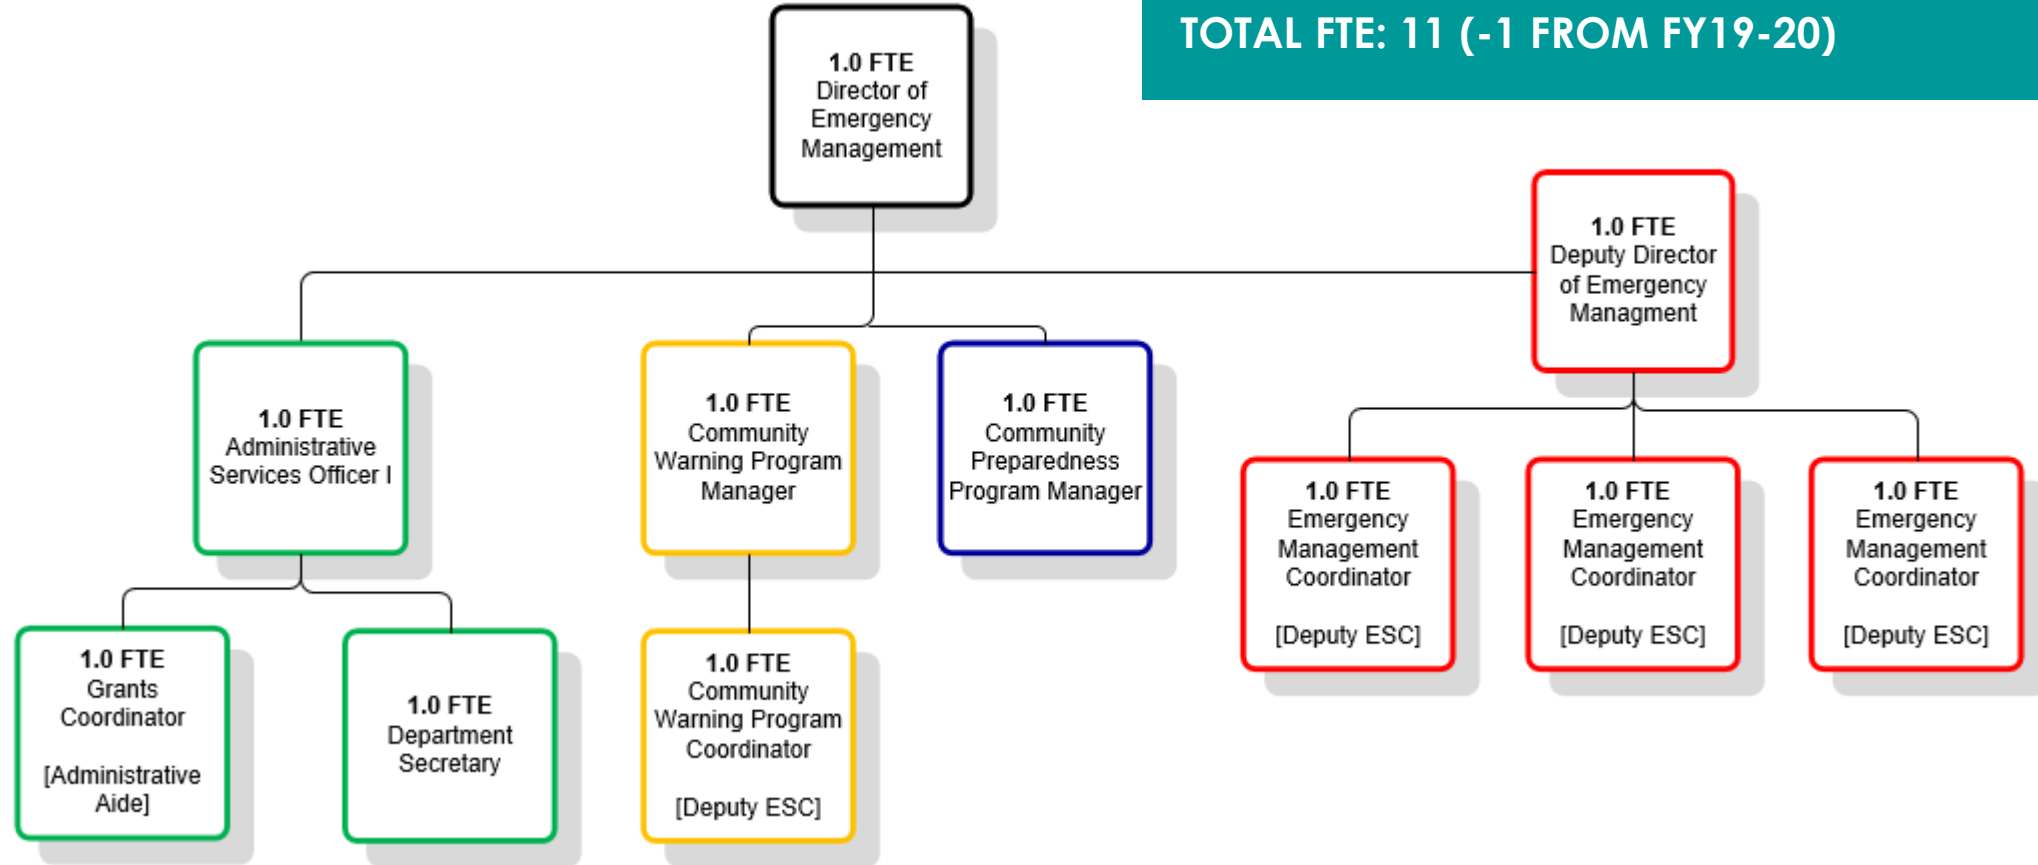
TOTAL FTE: 11 (-1 FROM FY19-20)

1.0 FTE
Director of Emergency Management

1.0 FTE
Deputy Director of Emergency Managment

1.0 FTE
Administrative Services Officer I

1.0 FTE
Community Warning Program Manager

1.0 FTE
Community Preparedness Program Manager

1.0 FTE
Emergency Management Coordinator

[Deputy ESC]

1.0 FTE
Emergency Management Coordinator

[Deputy ESC]

1.0 FTE
Emergency Management Coordinator

[Deputy ESC]

1.0 FTE
Grants Coordinator

[Administrative Aide]

1.0 FTE
Department Secretary

1.0 FTE
Community Warning Program Coordinator

[Deputy ESC]